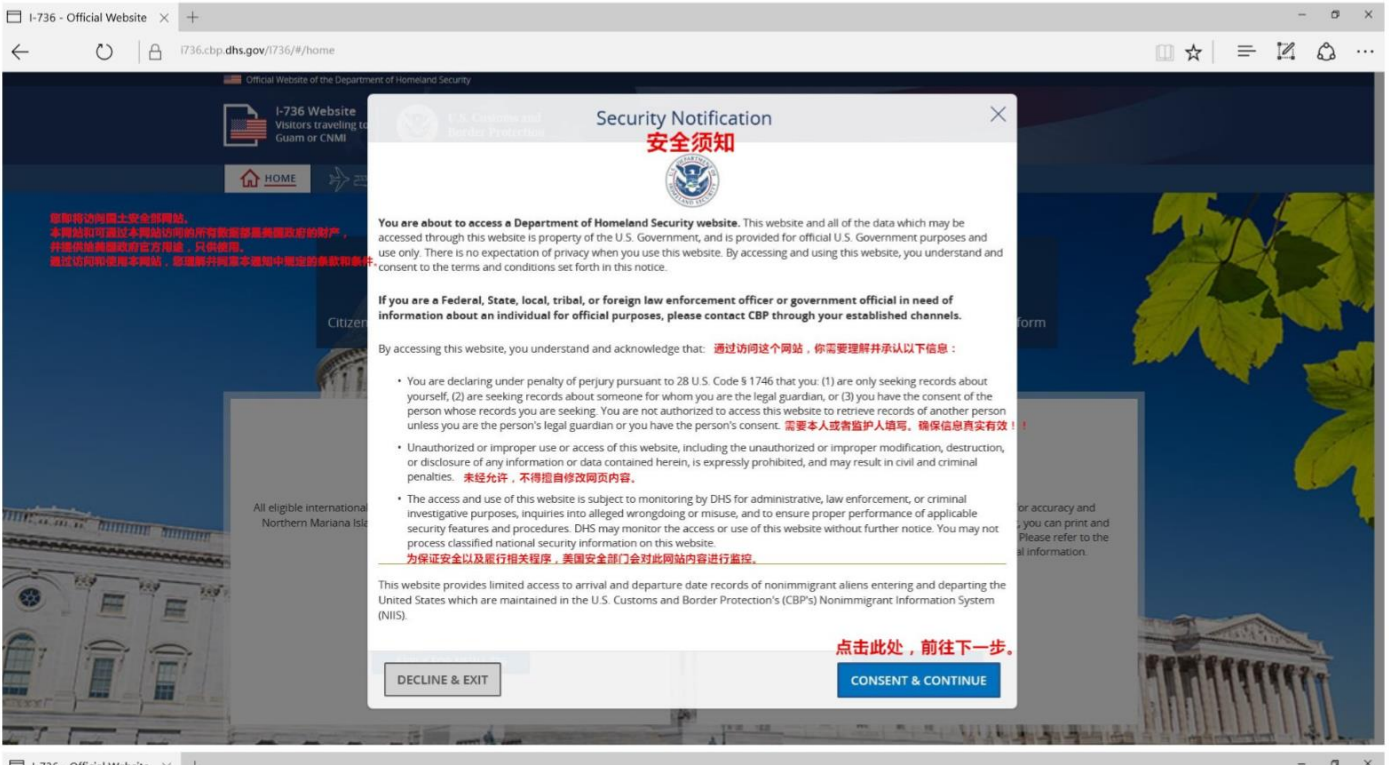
I-736 - Official Website × +

i736.cbp.dhs.gov/I736/#/home

Official Website of the Department of Homeland Security

I-736 Website
Visitors traveling to
Guam or CNMI

U.S. Customs and Border Protection

HOME

您即将访问国土安全部网站。
本网站和可通过本网站访问的所有数据都是美国政府的财产，
并提供给美国政府官方用途，只供使用。
通过访问和使用本网站，您理解并同意本通知中规定的条款和条件。

Citizen

form

All eligible international
Northern Mariana Isl

or accuracy and
, you can print and
Please refer to the
al information.

Security Notification
安全须知

You are about to access a Department of Homeland Security website. This website and all of the data which may be accessed through this website is property of the U.S. Government, and is provided for official U.S. Government purposes and use only. There is no expectation of privacy when you use this website. By accessing and using this website, you understand and consent to the terms and conditions set forth in this notice.

If you are a Federal, State, local, tribal, or foreign law enforcement officer or government official in need of information about an individual for official purposes, please contact CBP through your established channels.

By accessing this website, you understand and acknowledge that: 通过访问这个网站，你需要理解并承认以下信息：

• You are declaring under penalty of perjury pursuant to 28 U.S. Code § 1746 that you: (1) are only seeking records about yourself, (2) are seeking records about someone for whom you are the legal guardian, or (3) you have the consent of the person whose records you are seeking. You are not authorized to access this website to retrieve records of another person unless you are the person's legal guardian or you have the person's consent. 需要本人或者监护人填写。确保信息真实有效！！

• Unauthorized or improper use or access of this website, including the unauthorized or improper modification, destruction, or disclosure of any information or data contained herein, is expressly prohibited, and may result in civil and criminal penalties. 未经允许，不得擅自修改网页内容。

• The access and use of this website is subject to monitoring by DHS for administrative, law enforcement, or criminal investigative purposes, inquiries into alleged wrongdoing or misuse, and to ensure proper performance of applicable security features and procedures. DHS may monitor the access or use of this website without further notice. You may not process classified national security information on this website.
为保证安全以及履行相关程序，美国安全部门会对此网站内容进行监控。

This website provides limited access to arrival and departure date records of nonimmigrant aliens entering and departing the United States which are maintained in the U.S. Customs and Border Protection's (CBP's) Nonimmigrant Information System (NIIS).

点击此处，前往下一步。

DECLINE & EXIT

CONSENT & CONTINUE

I-736 - Official Website ×